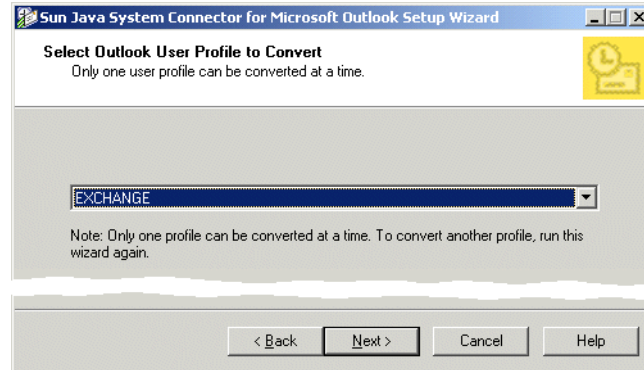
Sun Java System Connector for Microsoft Outlook Setup Wizard

Select Outlook User Profile to Convert
Only one user profile can be converted at a time.

EXCHANGE

Note: Only one profile can be converted at a time. To convert another profile, run this wizard again.

< Back
Next >
Cancel
Help